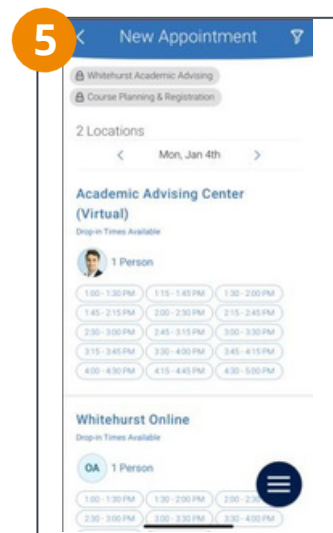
5

New Appointment

Whitehurst Academic Advising

Course Planning & Registration

2 Locations

Mon, Jan 4th

Academic Advising Center (Virtual)

Drop-in Times Available

1 Person

1:00 - 1:30 PM
1:15 - 1:45 PM
1:30 - 2:00 PM
1:45 - 2:15 PM
2:00 - 2:30 PM
2:15 - 2:45 PM
2:30 - 3:00 PM
2:45 - 3:15 PM
3:00 - 3:30 PM
3:15 - 3:45 PM
3:30 - 4:00 PM
3:45 - 4:15 PM
4:00 - 4:30 PM
4:15 - 4:45 PM
4:30 - 5:00 PM

Whitehurst Online

Drop-in Times Available

OA 1 Person

1:00 - 1:30 PM
1:30 - 2:00 PM
2:00 - 2:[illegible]
2:30 - 3:00 PM
3:00 - 3:30 PM
3:30 - 4:00 PM